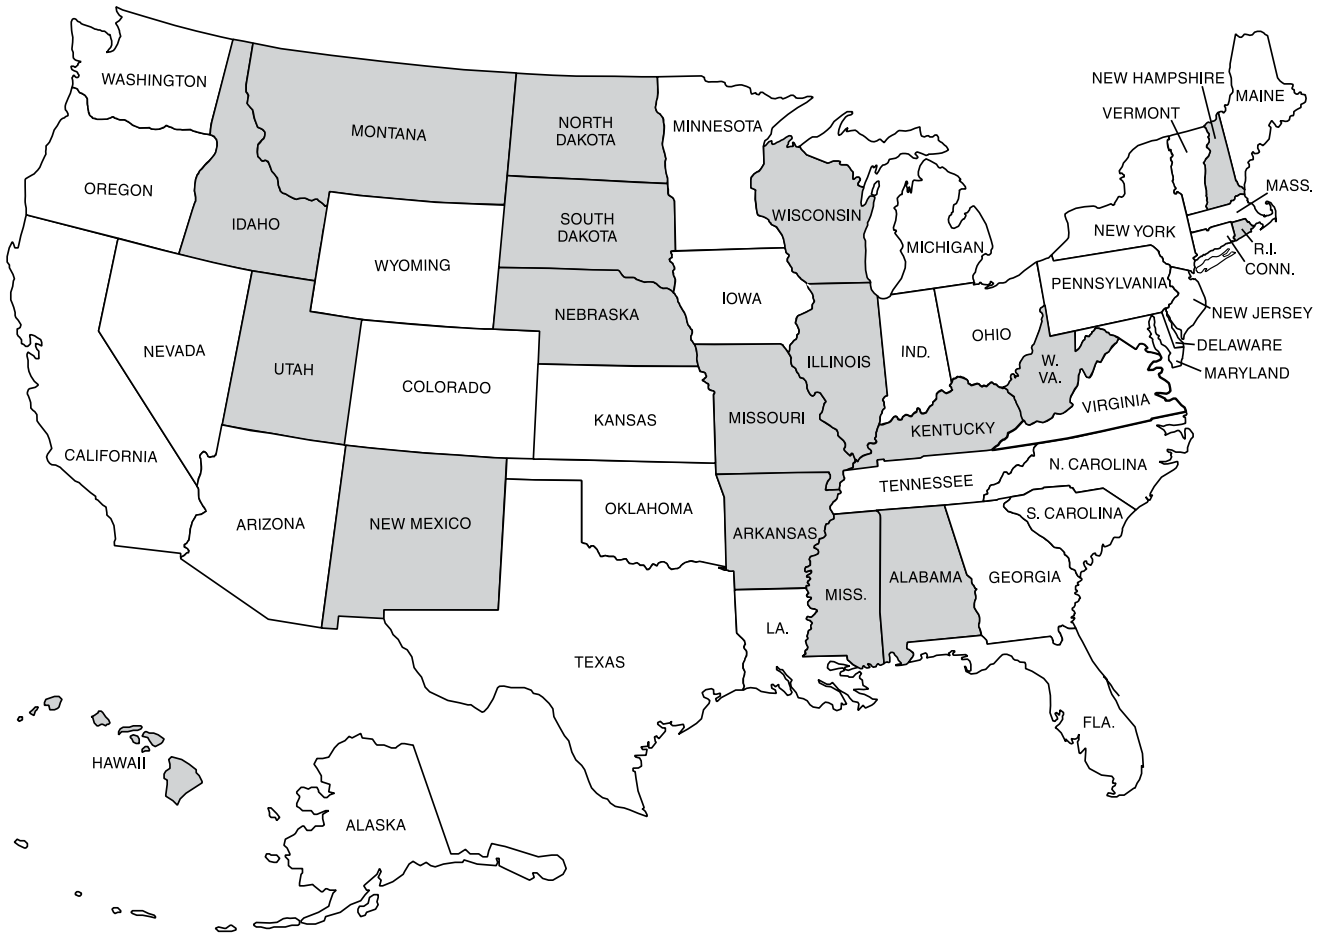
WASHINGTON
MONTANA
NORTH DAKOTA
MINNESOTA
NEW HAMPSHIRE
VERMONT
MAINE
OREGON
IDAHO
SOUTH DAKOTA
WISCONSIN
MICHIGAN
NEW YORK
MASS.
R.I.
CONN.
WYOMING
IOWA
NEBRASKA
PENNSYLVANIA
NEW JERSEY
DELAWARE
MARYLAND
NEVADA
UTAH
COLORADO
ILLINOIS
IND.
OHIO
W. VA.
VIRGINIA
KANSAS
MISSOURI
KENTUCKY
CALIFORNIA
N. CAROLINA
TENNESSEE
OKLAHOMA
ARIZONA
NEW MEXICO
ARKANSAS
S. CAROLINA
MISS.
ALABAMA
GEORGIA
LA.
TEXAS
FLA.
HAWAII
ALASKA